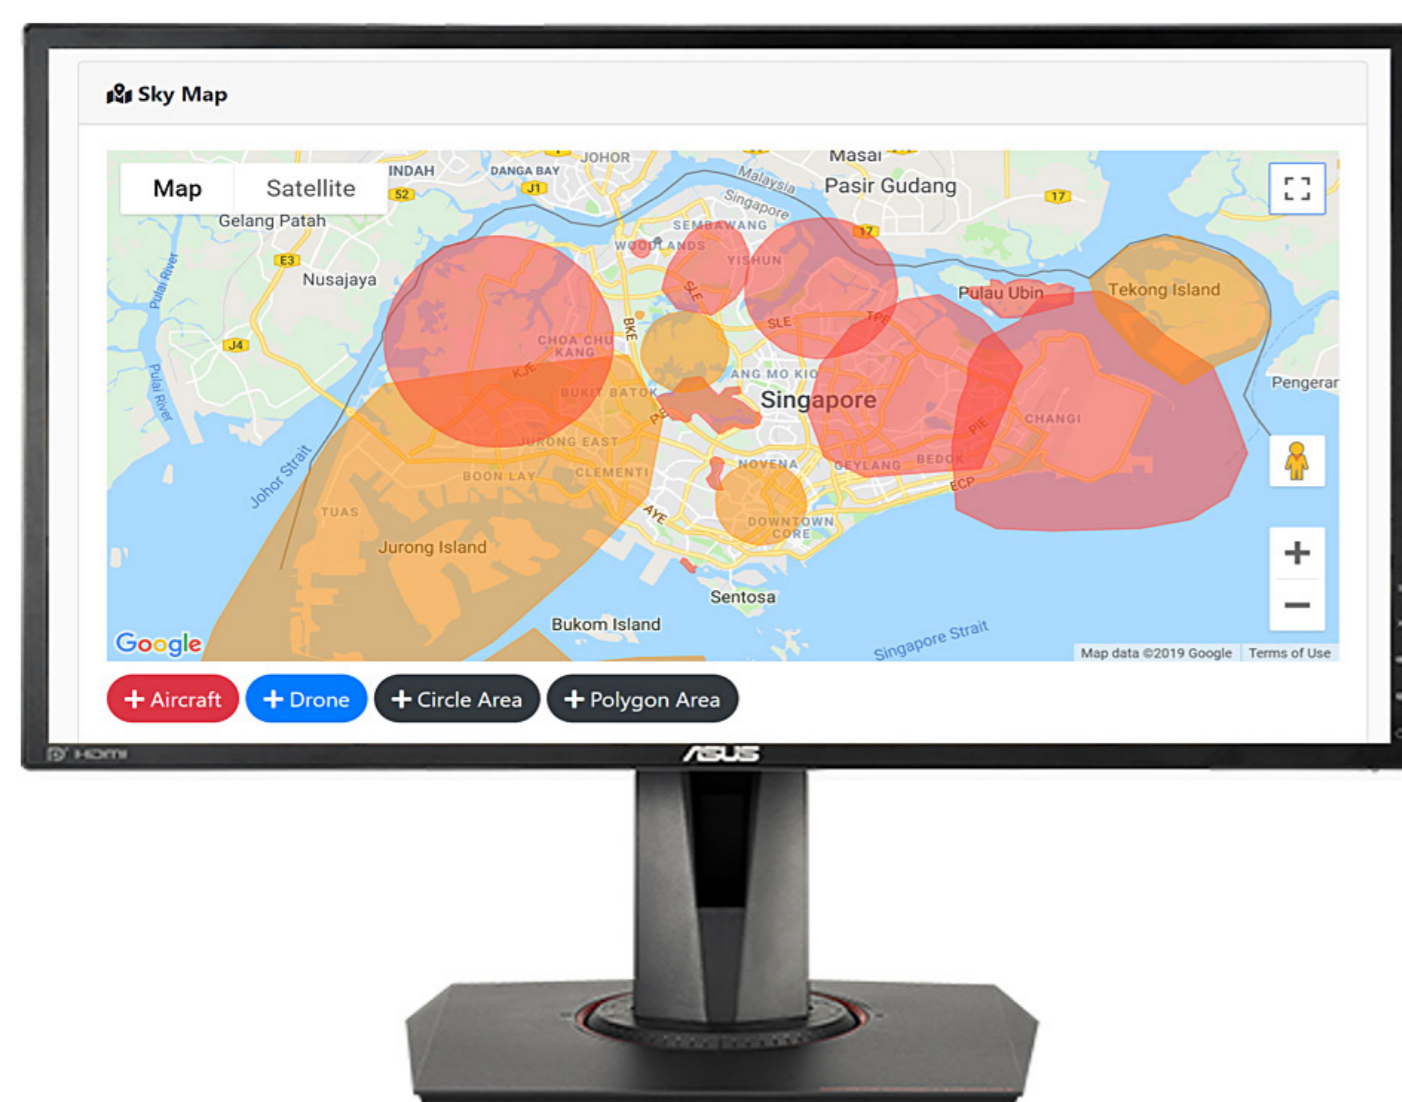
Sky Map

Map
Satellite

INDAH
DANGA BAY
JOHOR
Masai
Malaysia
Singapore
Pasir Gudang
52
J1
17
17
Gelang Patah
E3
Nusajaya
Pulai River
J4
Pulai River
SEMBAWANG
WOODLANDS
YISHUN
SLE
SLE
TPE
BKE
CHOA CHU KANG
KJE
BUKIT BATOK
PIE
ANG MO KIO
Singapore
Pulau Ubin
Tekong Island
Pengerang
JURONG EAST
Johor Strait
BOON LAY
CLEMENTI
NOVENA
GEYLANG
BEDOK
CHANGI
PIE
ECP
TUAS
AYE
DOWNTOWN CORE
Jurong Island
Sentosa
Bukom Island
Singapore Strait
Google
Map data ©2019 Google
Terms of Use

+ Aircraft
+ Drone
+ Circle Area
+ Polygon Area

HDMI
ASUS